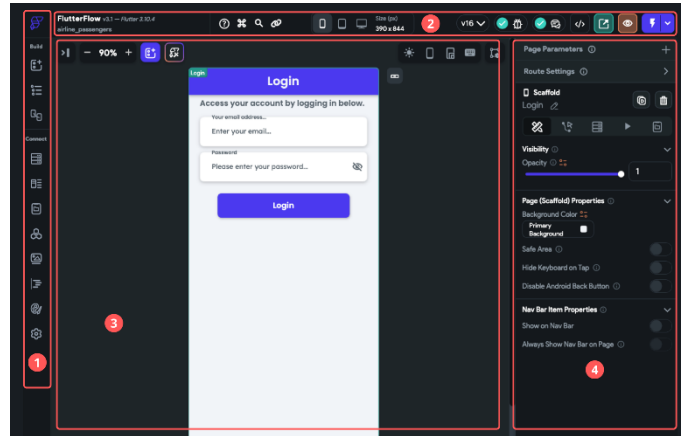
Build

Connect

1

FlutterFlow v3.1 — Flutter 3.10.4
airline_passengers

Size (px)
390 x 844

v16

2

- 90% +

Login

Login

Access your account by logging in below.

Your email address...
Enter your email...

Password
Please enter your password...

Login

3

Page Parameters

Route Settings

Scaffold
Login

Visibility
Opacity
1

Page (Scaffold) Properties
Background Color
Primary Background

Safe Area

Hide Keyboard on Tap

Disable Android Back Button

Nav Bar Item Properties
Show on Nav Bar

Always Show Nav Bar on Page

4